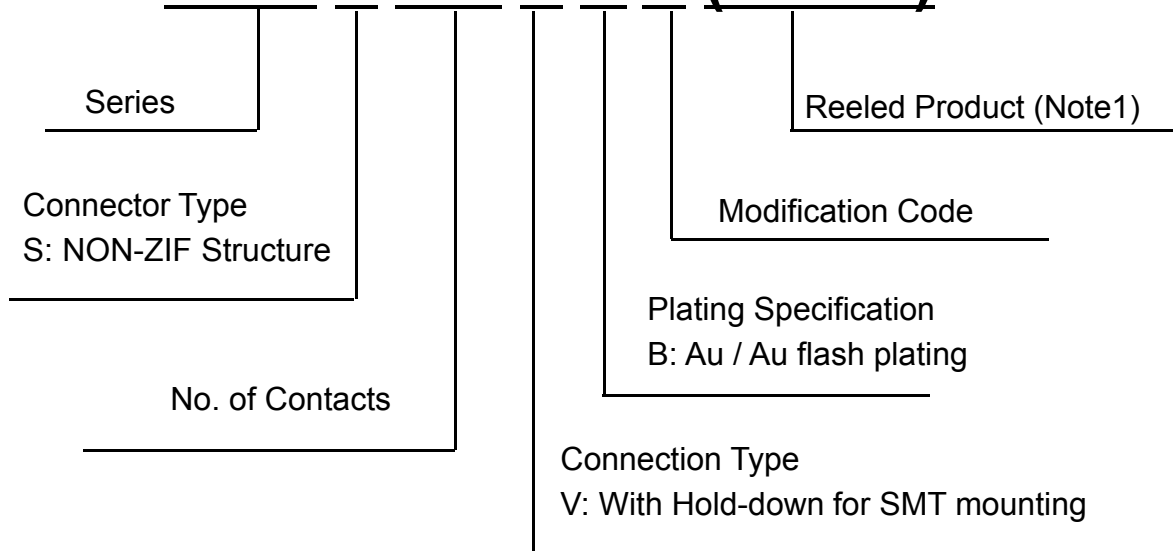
Series

Reeled Product (Note1)

Connector Type
S: NON-ZIF Structure

Modification Code

Plating Specification
B: Au / Au flash plating

No. of Contacts

Connection Type
V: With Hold-down for SMT mounting